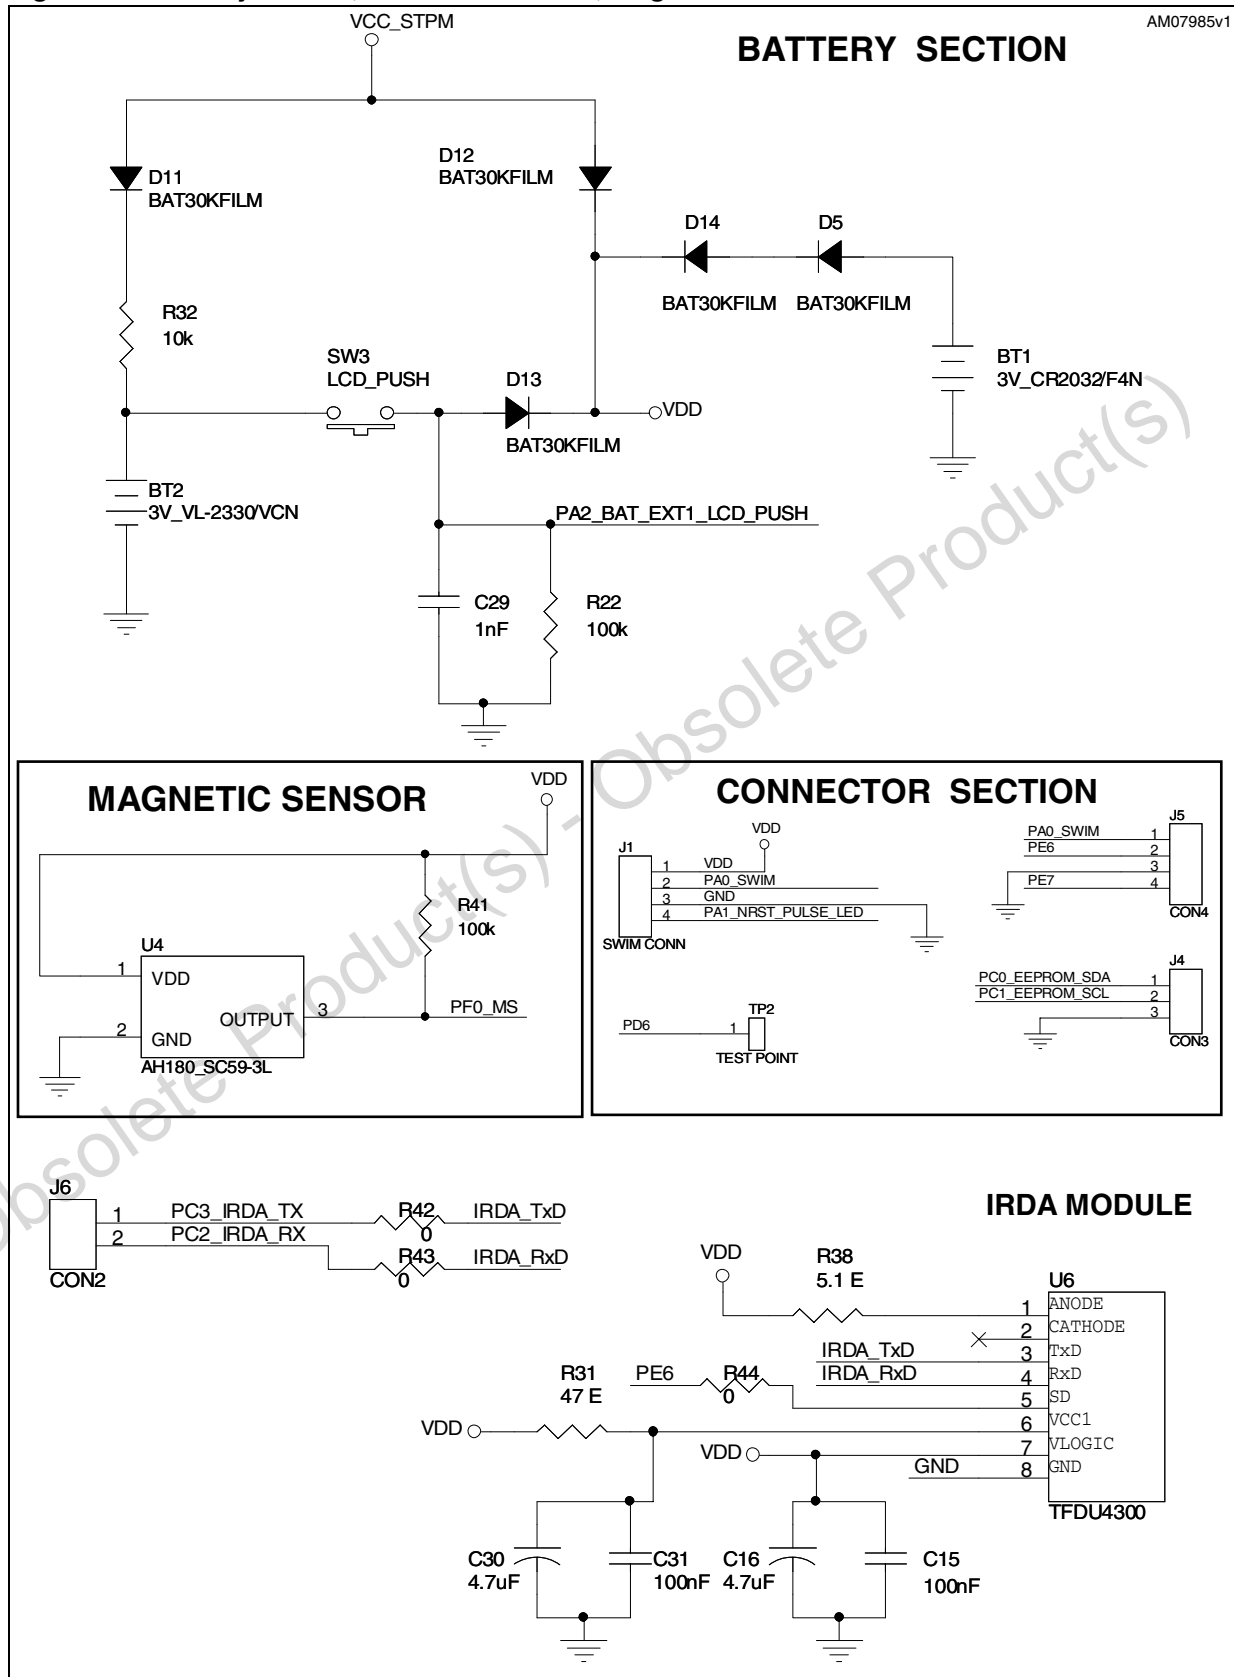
AM07985v1

VCC_STPM

BATTERY SECTION

D11
BAT30KFILM

D12
BAT30KFILM

D14
BAT30KFILM

D5
BAT30KFILM

R32
10k

SW3
LCD_PUSH

D13
BAT30KFILM

VDD

BT1
3V_CR2032/F4N

BT2
3V_VL-2330/VCN

PA2_BAT_EXT1_LCD_PUSH

C29
1nF

R22
100k

MAGNETIC SENSOR

VDD

R41
100k

U4
1 VDD
2 GND
OUTPUT 3
AH180_SC59-3L

PF0_MS

CONNECTOR SECTION

J1
VDD
1 VDD
2 PA0_SWIM
3 GND
4 PA1_NRST_PULSE_LED
SWIM CONN

TP2
PD6 1
TEST POINT

J5
PA0_SWIM 1
PE6 2
3
PE7 4
CON4

J4
PC0_EEPROM_SDA 1
PC1_EEPROM_SCL 2
3
CON3

J6
1 PC3_IRDA_TX
2 PC2_IRDA_RX
CON2

R42
0
IRDA_TxD

R43
0
IRDA_RxD

IRDA MODULE

VDD
R38
5.1 E

U6
1 ANODE
2 CATHODE
3 TxD
4 RxD
5 SD
6 VCC1
7 VLOGIC
8 GND
TFDU4300

IRDA_TxD
IRDA_RxD

R31
47 E

PE6
R44
0

VDD
VDD
GND

C30
4.7uF
C31
100nF
C16
4.7uF
C15
100nF

Obsolete Product(s) - Obsolete Product(s)